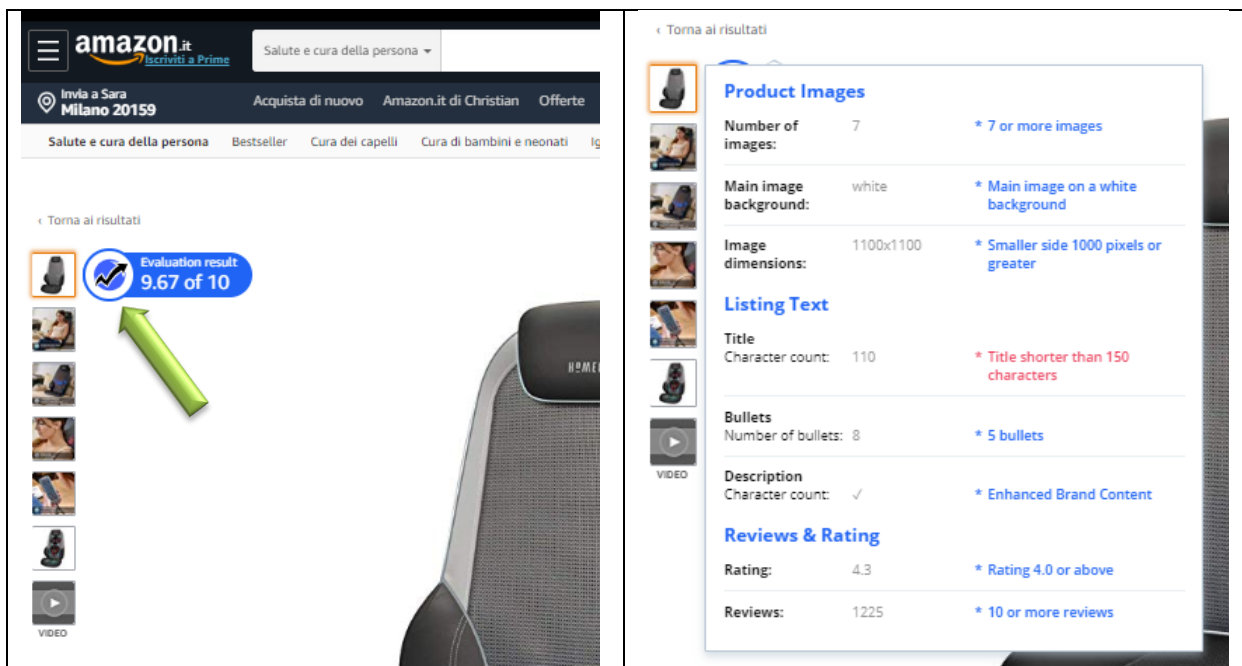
amazon.it
Iscriviti a Prime

Salute e cura della persona

Invia a Sara
Milano 20159

Acquista di nuovo Amazon.it di Christian Offerte

Salute e cura della persona Bestseller Cura dei capelli Cura di bambini e neonati Ig

‹ Torna ai risultati

Evaluation result
9.67 of 10

HOME

VIDEO

‹ Torna ai risultati

Product Images

| | | |
|---|---|---|
| Number of images: | 7 | * 7 or more images |
| Main image background: | white | * Main image on a white background |
| Image dimensions: | 1100x1100 | * Smaller side 1000 pixels or greater |

Listing Text

| | | |
|---|---|---|
| Title Character count: | 110 | * Title shorter than 150 characters |
| Bullets Number of bullets: | 8 | * 5 bullets |
| Description Character count: | ✓ | * Enhanced Brand Content |

Reviews & Rating

| | | |
|---|---|---|
| Rating: | 4.3 | * Rating 4.0 or above |
| Reviews: | 1225 | * 10 or more reviews |

VIDEO